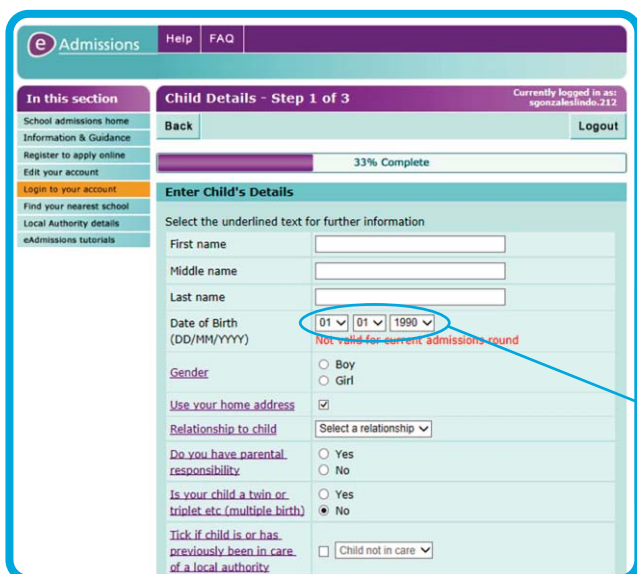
e Admissions

Help FAQ

In this section

School admissions home
Information & Guidance
Register to apply online
Edit your account
Login to your account
Find your nearest school
Local Authority details
eAdmissions tutorials

Child Details - Step 1 of 3

Currently logged in as: sgonzaleslindo.212

Back

Logout

33% Complete

Enter Child's Details

Select the underlined text for further information

| | |
|---|---|
| First name | |
| Middle name | |
| Last name | |
| Date of Birth (DD/MM/YYYY) | 01 01 1990 Not valid for current admissions round |
| Gender | Boy Girl |
| Use your home address | |
| Relationship to child | Select a relationship |
| Do you have parental responsibility | Yes No |
| Is your child a twin or triplet etc (multiple birth) | Yes No |
| Tick if child is or has previously been in care of a local authority | Child not in care |